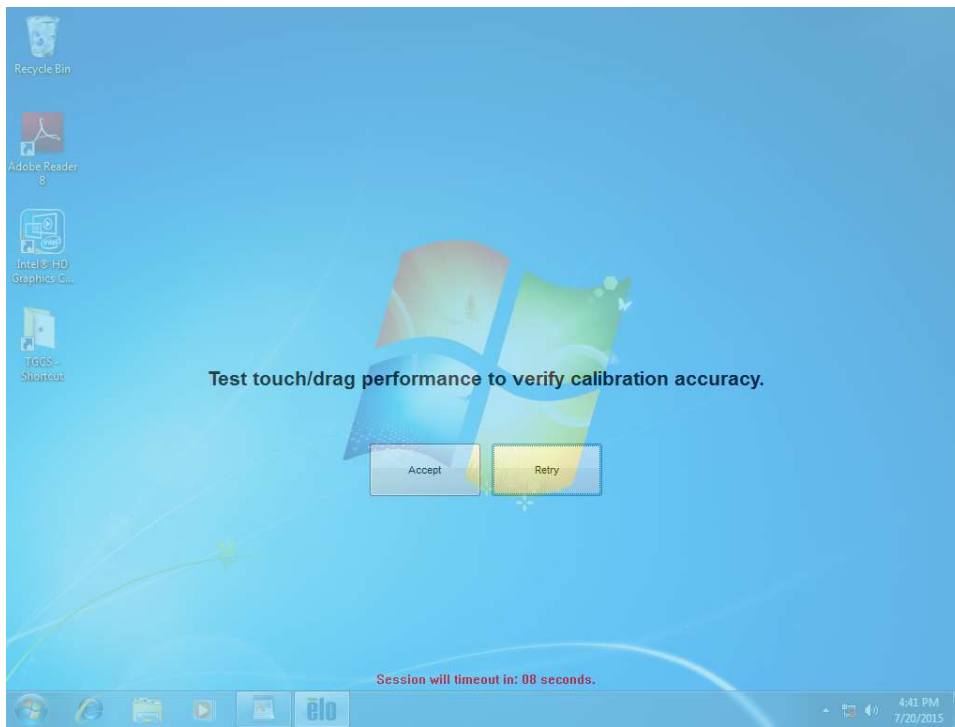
Recycle Bin

Adobe Reader 8

Intel® HD Graphics C...

TGCS - Shortcut

Test touch/drag performance to verify calibration accuracy.

Accept

Retry

Session will timeout in: 08 seconds.

elo

4:41 PM
7/20/2015